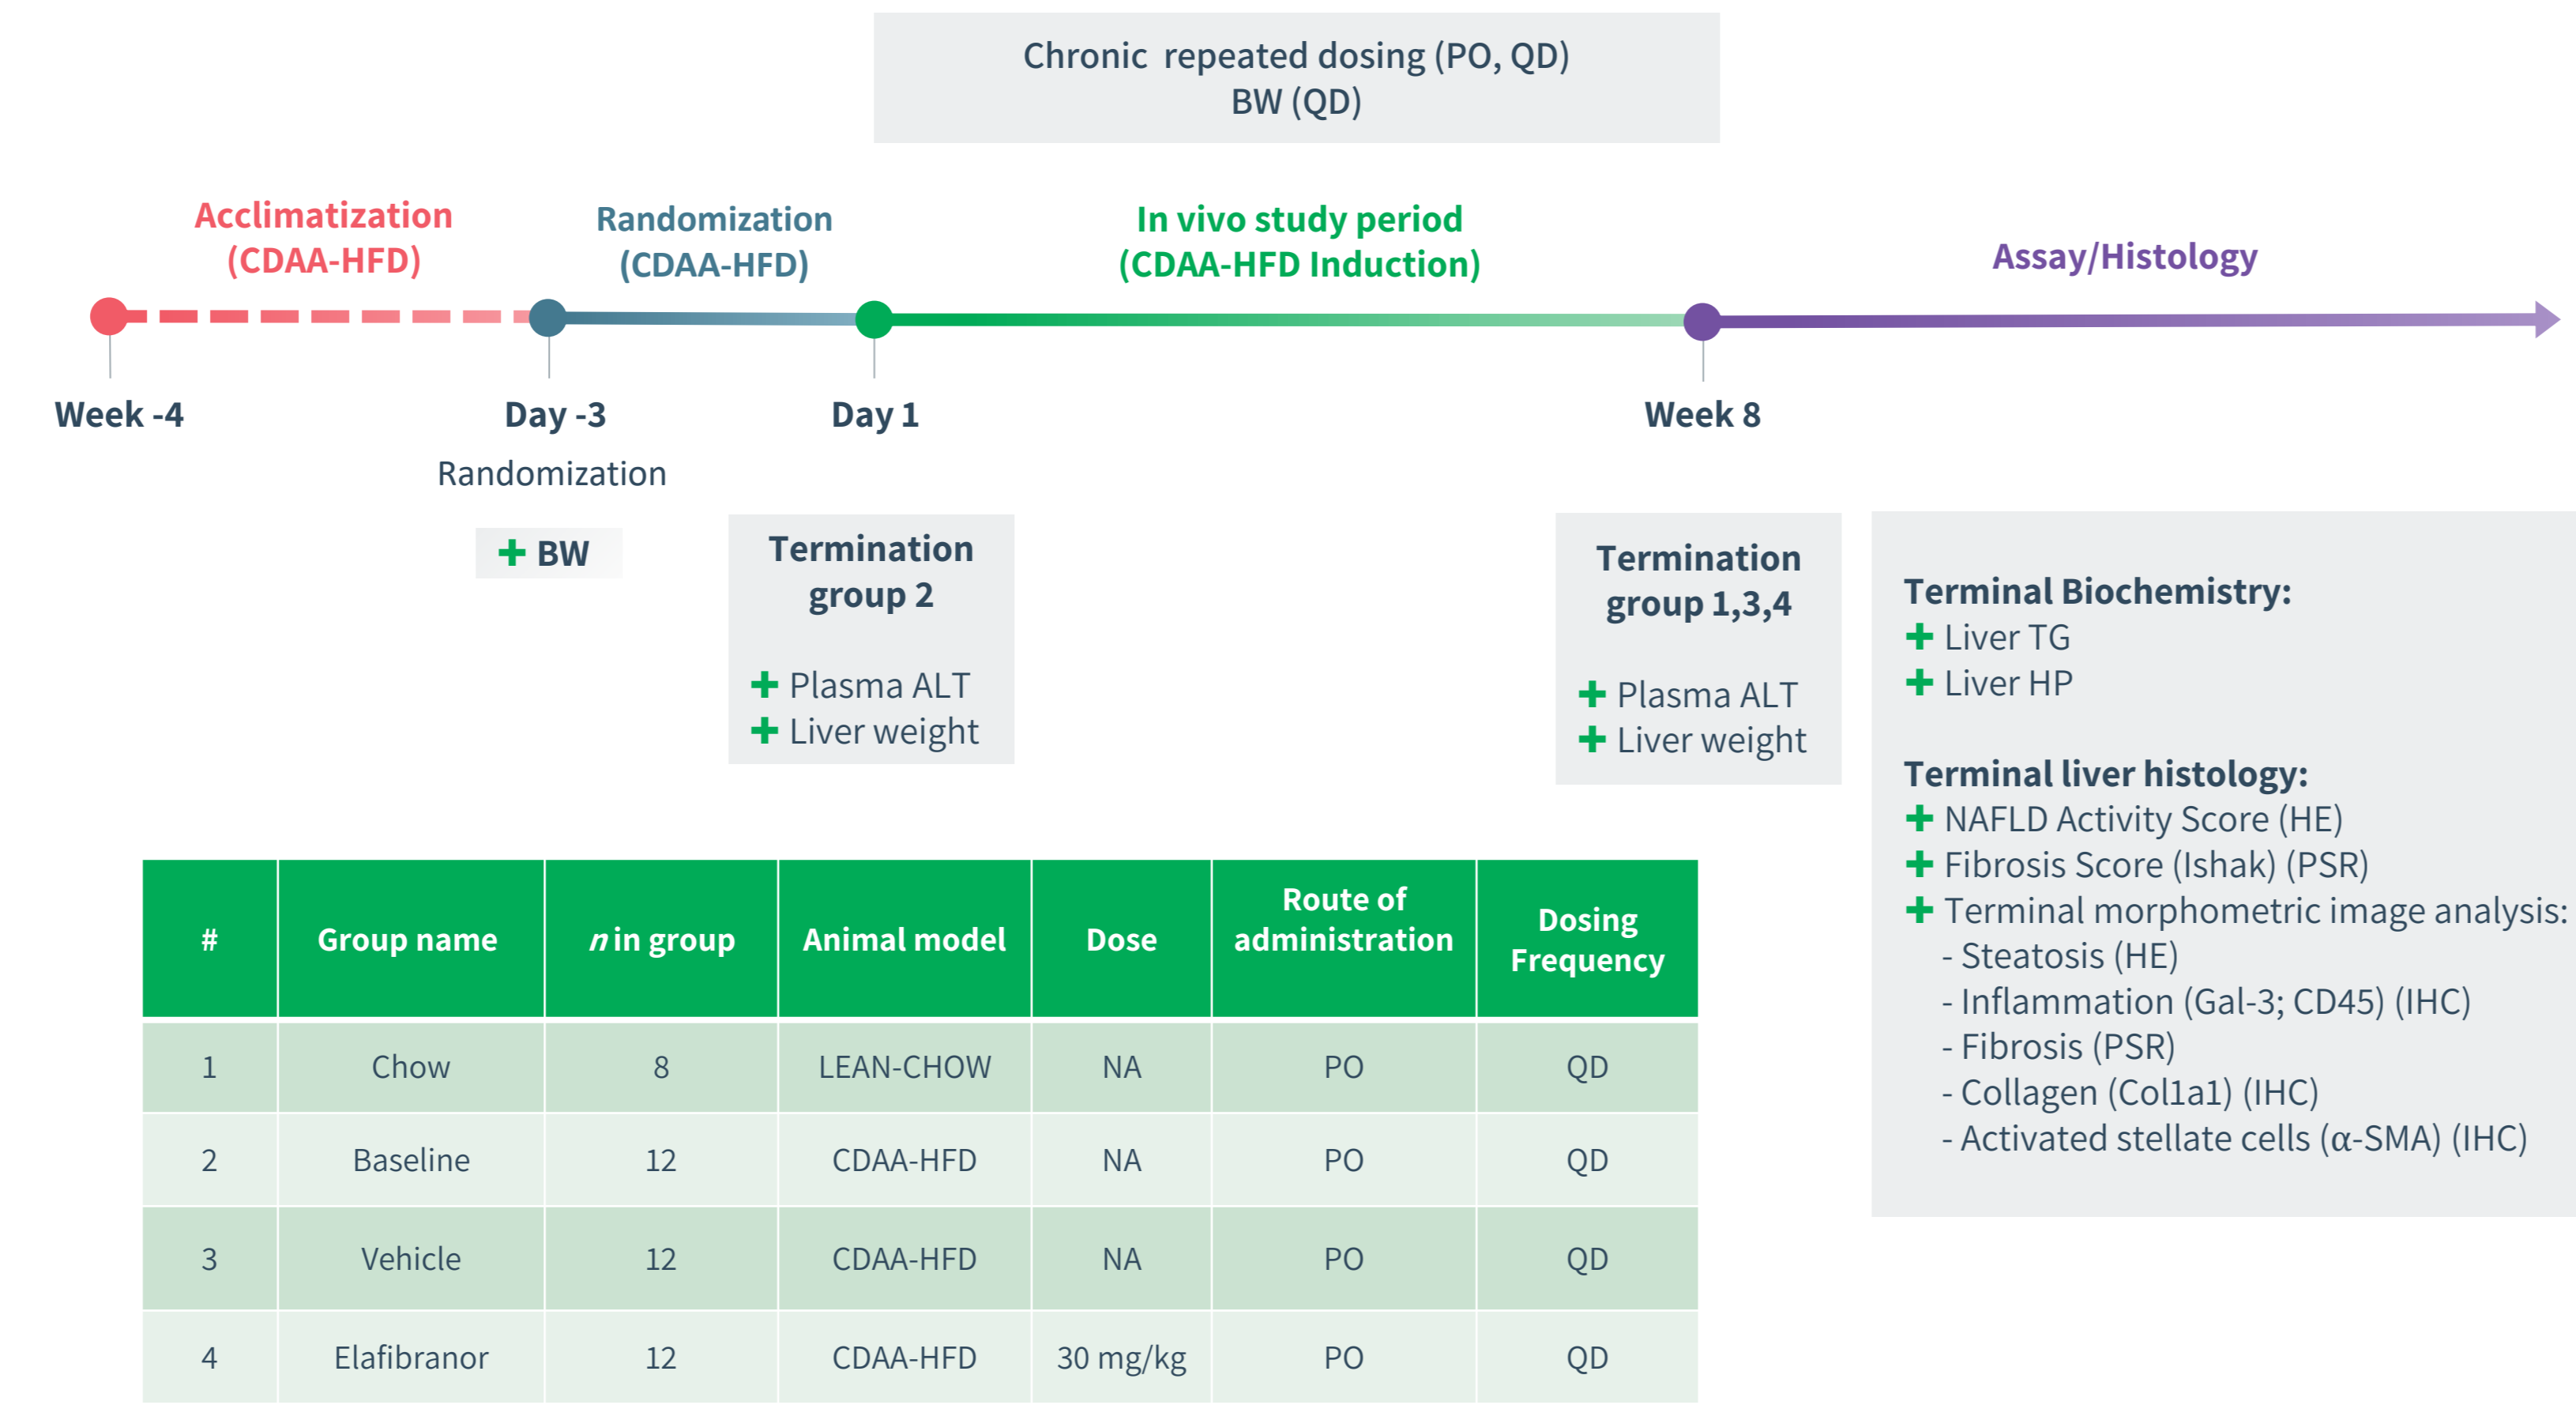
Chronic repeated dosing (PO, QD)
BW (QD)

Acclimatization (CDAA-HFD)

Randomization (CDAA-HFD)

In vivo study period (CDAA-HFD Induction)

Assay/Histology

Week -4

Day -3

Randomization

Day 1

Week 8

+ BW

Termination group 2

+ Plasma ALT
+ Liver weight

Termination group 1,3,4

+ Plasma ALT
+ Liver weight

Terminal Biochemistry:
+ Liver TG
+ Liver HP

Terminal liver histology:
+ NAFLD Activity Score (HE)
+ Fibrosis Score (Ishak) (PSR)
+ Terminal morphometric image analysis:
- Steatosis (HE)
- Inflammation (Gal-3; CD45) (IHC)
- Fibrosis (PSR)
- Collagen (Col1a1) (IHC)
- Activated stellate cells (α-SMA) (IHC)

| # | Group name | *n* in group | Animal model | Dose | Route of administration | Dosing Frequency |
|---|---|---|---|---|---|---|
| 1 | Chow | 8 | LEAN-CHOW | NA | PO | QD |
| 2 | Baseline | 12 | CDAA-HFD | NA | PO | QD |
| 3 | Vehicle | 12 | CDAA-HFD | NA | PO | QD |
| 4 | Elafibranor | 12 | CDAA-HFD | 30 mg/kg | PO | QD |